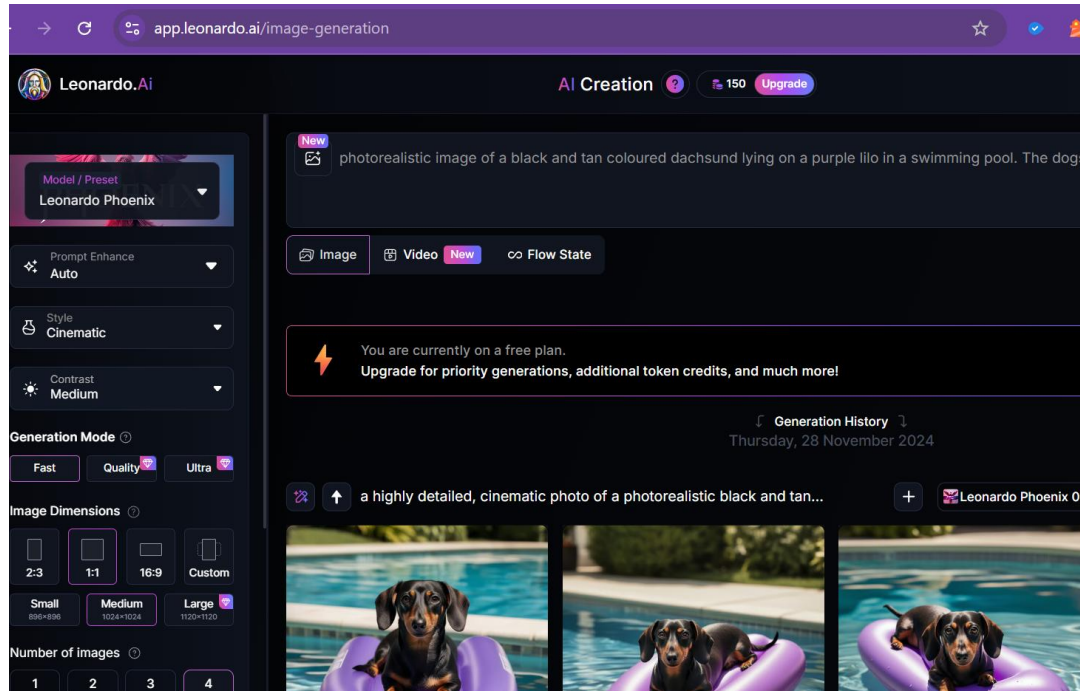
app.leonardo.ai/image-generation

Leonardo.Ai

AI Creation ? 150 Upgrade

Model / Preset
Leonardo Phoenix

New
photorealistic image of a black and tan coloured dachsund lying on a purple lilo in a swimming pool. The dogs

Prompt Enhance
Auto

Image Video New Flow State

Style
Cinematic

Contrast
Medium

You are currently on a free plan.
Upgrade for priority generations, additional token credits, and much more!

Generation Mode ?
Fast Quality Ultra

Generation History
Thursday, 28 November 2024

Image Dimensions ?
2:3 1:1 16:9 Custom
Small 896×896 Medium 1024×1024 Large 1120×1120

a highly detailed, cinematic photo of a photorealistic black and tan...

Leonardo Phoenix 0

Number of images ?
1 2 3 4